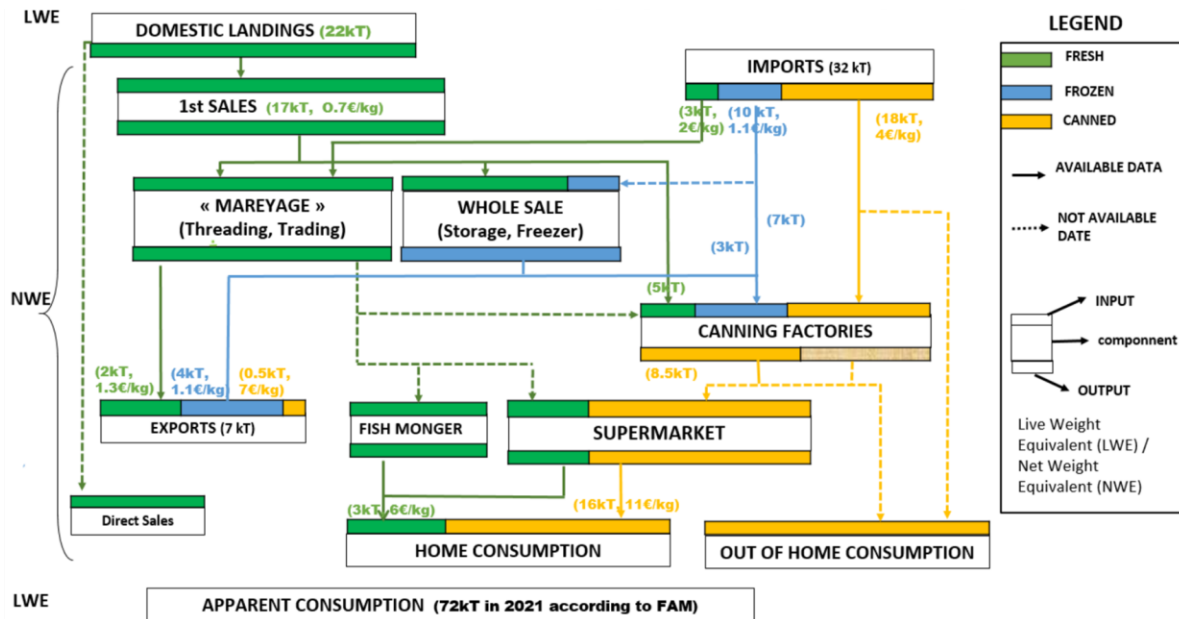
LWE

DOMESTIC LANDINGS (22kT)

1st SALES (17kT, 0.7€/kg)

IMPORTS (32 kT)

(3kT, 2€/kg)

(10 kT, 1.1€/kg)

(18kT, 4€/kg)

« MAREYAGE » (Threading, Trading)

WHOLE SALE (Storage, Freezer)

(7kT)

(3kT)

(5kT)

CANNING FACTORIES

(8.5kT)

NWE

(2kT, 1.3€/kg)

(4kT, 1.1€/kg)

(0.5kT, 7€/kg)

EXPORTS (7 kT)

FISH MONGER

SUPERMARKET

Direct Sales

(3kT, 6€/kg)

(16kT, 11€/kg)

HOME CONSUMPTION

OUT OF HOME CONSUMPTION

LWE

APPARENT CONSUMPTION (72kT in 2021 according to FAM)

LEGEND

FRESH

FROZEN

CANNED

AVAILABLE DATA

NOT AVAILABLE DATE

INPUT

componnent

OUTPUT

Live Weight Equivalent (LWE) / Net Weight Equivalent (NWE)